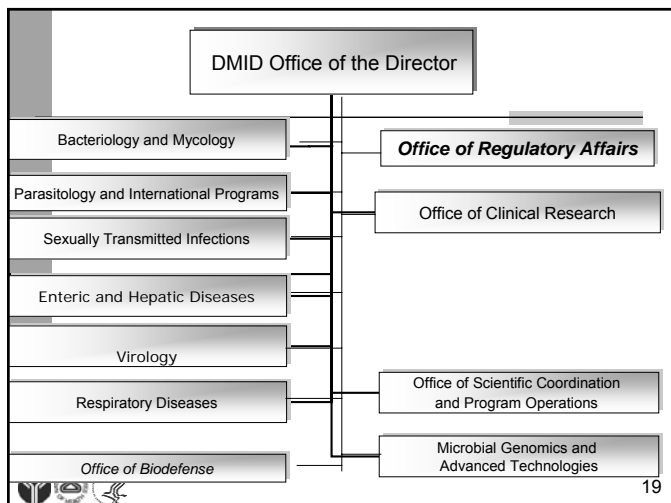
DMID Office of the Director

Bacteriology and Mycology

Parasitology and International Programs

Sexually Transmitted Infections

Enteric and Hepatic Diseases

Virology

Respiratory Diseases

*Office of Biodefense*

***Office of Regulatory Affairs***

Office of Clinical Research

Office of Scientific Coordination and Program Operations

Microbial Genomics and Advanced Technologies

19